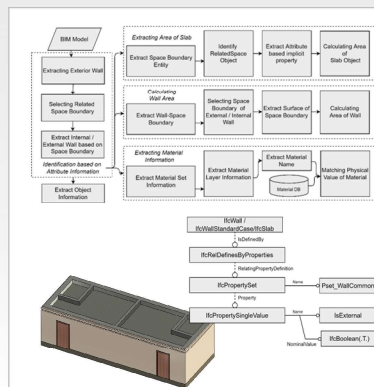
BIM Model

Extracting Exterior Wall

Selecting Related Space Boundary

Extract Internal / External Wall based on Space Boundary

Identification based on Attribute Information

Extract Object Information

Extracting Area of Slab

Extract Space Boundary Entity

Identify RelatedSpace Object

Extract Attribute based implicit property

Calculating Area of Slab Object

Calculating Wall Area

Extract Wall-Space Boundary

Selecting Space Boundary of External / Internal Wall

Extract Surface of Space Boundary

Calculating Area of Wall

Extracting Material Information

Extract Material Set Information

Extract Material Layer Information

Extract Material Name

Material DB

Matching Physical Value of Material

IfcWall / IfcWallStandardCase/IfcSlab

IsDefinedBy

IfcRelDefinesByProperties

RelatingPropertyDefinition

IfcPropertySet

Name

Pset_WallCommon

Property

IfcPropertySingleValue

Name

IsExternal

NominalValue

IfcBoolean(.T.)